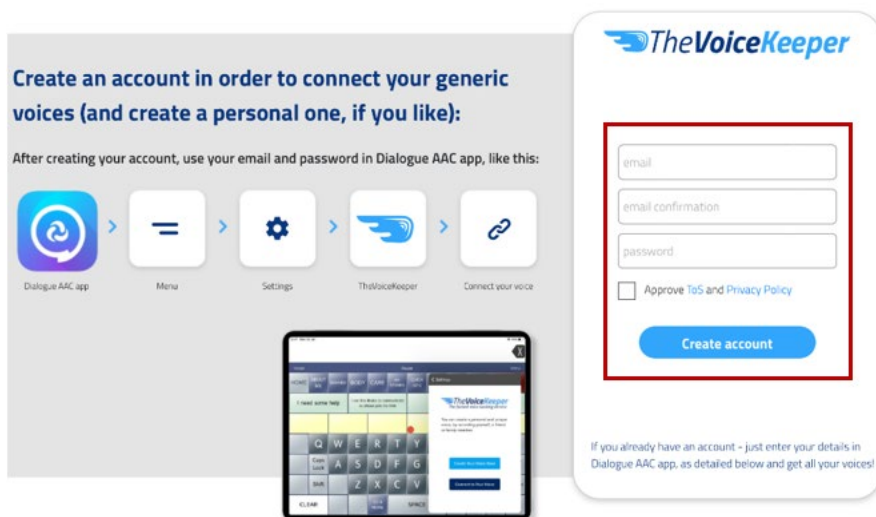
Create an account in order to connect your generic voices (and create a personal one, if you like):

After creating your account, use your email and password in Dialogue AAC app, like this:

Dialogue AAC app

Menu

Settings

TheVoiceKeeper

Connect your voice

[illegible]

I need some help

Q W E R T Y

Caps Lock A S D F G H

Shift Z X C V B

CLEAR SPACE

TheVoiceKeeper

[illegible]

TheVoiceKeeper

email

email confirmation

password

Approve ToS and Privacy Policy

Create account

If you already have an account - just enter your details in Dialogue AAC app, as detailed below and get all your voices!